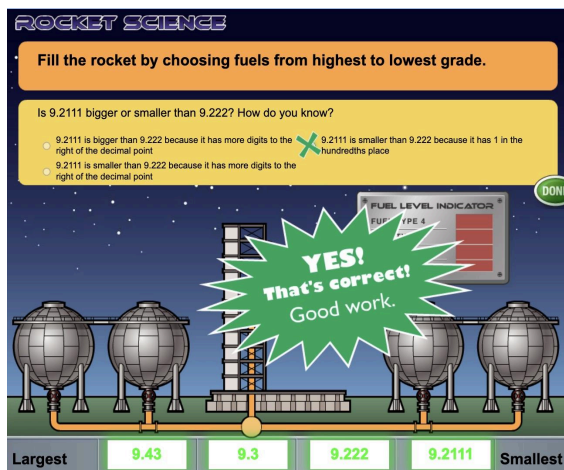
ROCKET SCIENCE

Fill the rocket by choosing fuels from highest to lowest grade.

Is 9.2111 bigger or smaller than 9.222? How do you know?

9.2111 is bigger than 9.222 because it has more digits to the right of the decimal point

9.2111 is smaller than 9.222 because it has more digits to the right of the decimal point

9.2111 is smaller than 9.222 because it has 1 in the hundredths place

DON

FUEL LEVEL INDICATOR

FUEL TYPE 4

YES! That's correct! Good work.

Largest 9.43 9.3 9.222 9.2111 Smallest